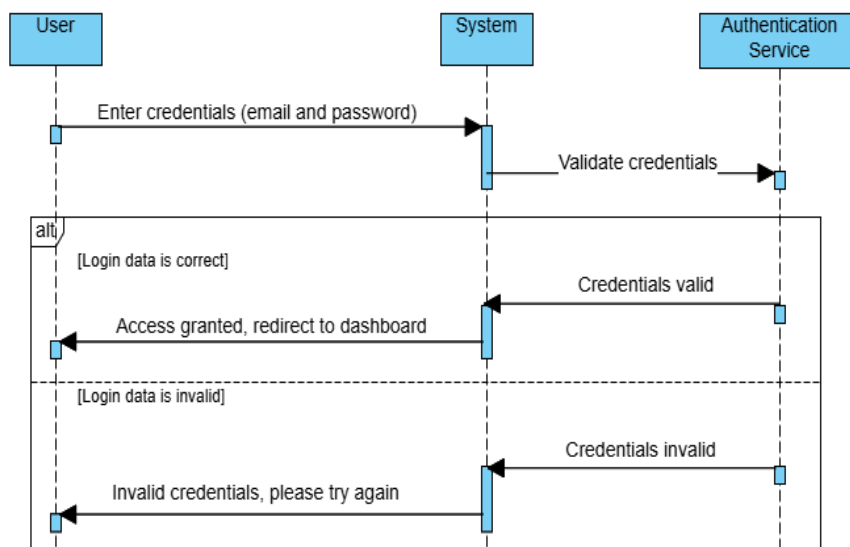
User

System

Authentication Service

Enter credentials (email and password)

Validate credentials

alt

[Login data is correct]

Credentials valid

Access granted, redirect to dashboard

[Login data is invalid]

Credentials invalid

Invalid credentials, please try again